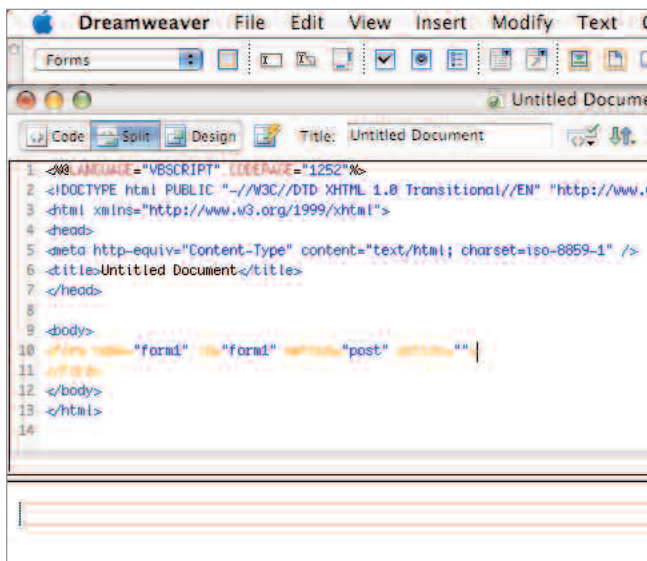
Dreamweaver File Edit View Insert Modify Text

Forms

Untitled Docume

Code Split Design Title: Untitled Document

1 <%@LANGUAGE="VBSCRIPT" CODEPAGE="1252"%>
2 <!DOCTYPE html PUBLIC "-//W3C//DTD XHTML 1.0 Transitional//EN" "http://www.
3 <html xmlns="http://www.w3.org/1999/xhtml">
4 <head>
5 <meta http-equiv="Content-Type" content="text/html; charset=iso-8859-1" />
6 <title>Untitled Document</title>
7 </head>
8
9 <body>
10 <form name="form1" id="form1" method="post" action="">
11 </form>
12 </body>
13 </html>
14